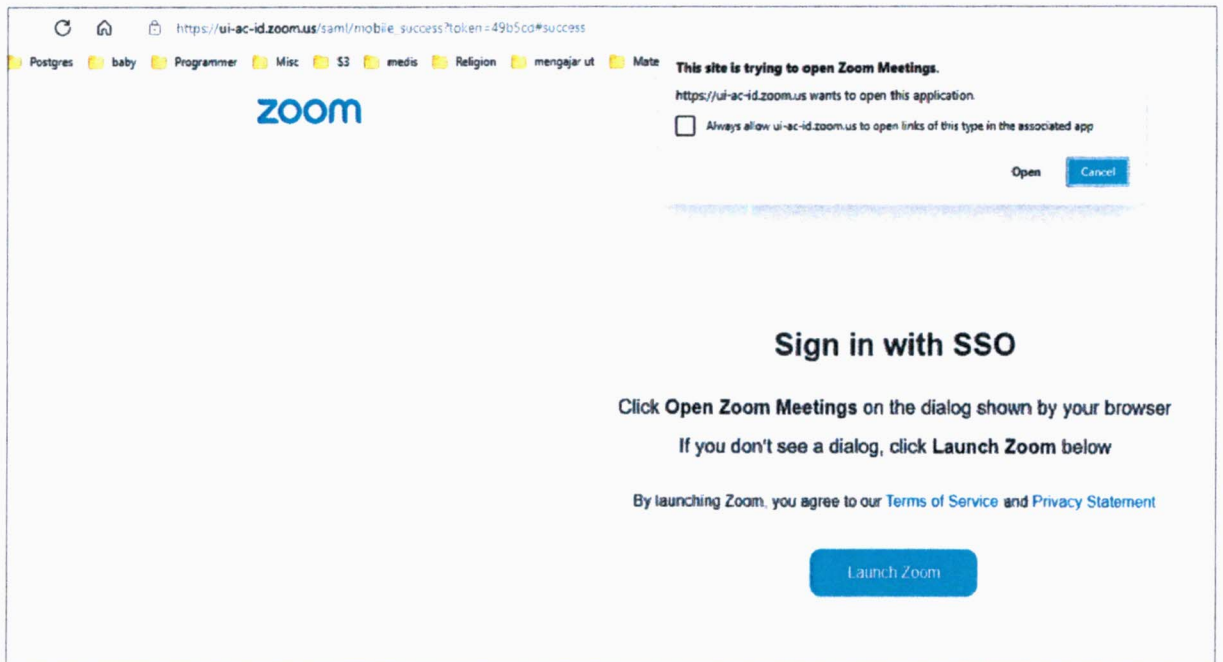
https://ui-ac-id.zoom.us/saml/mobile_success?token=49b5cd#success

Postgres baby Programmer Misc S3 medis Religion mengajar ut Mate

This site is trying to open Zoom Meetings.

https://ui-ac-id.zoom.us wants to open this application.

Always allow ui-ac-id.zoom.us to open links of this type in the associated app

Open Cancel

zoom

Sign in with SSO

Click **Open Zoom Meetings** on the dialog shown by your browser

If you don't see a dialog, click **Launch Zoom** below

By launching Zoom, you agree to our Terms of Service and Privacy Statement

Launch Zoom